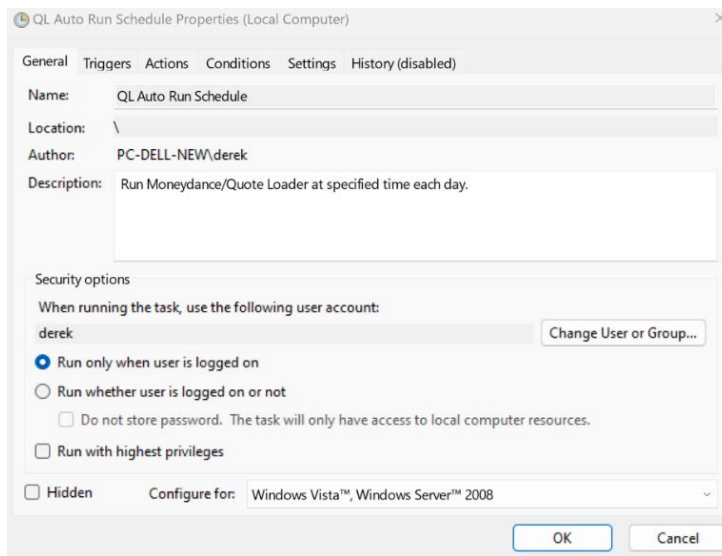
QL Auto Run Schedule Properties (Local Computer)

General Triggers Actions Conditions Settings History (disabled)

Name: QL Auto Run Schedule

Location: \

Author: PC-DELL-NEW\derek

Description: Run Moneydance/Quote Loader at specified time each day.

Security options

When running the task, use the following user account:

derek

Change User or Group...

Run only when user is logged on

Run whether user is logged on or not

Do not store password. The task will only have access to local computer resources.

Run with highest privileges

Hidden

Configure for: Windows Vista™, Windows Server™ 2008

OK

Cancel